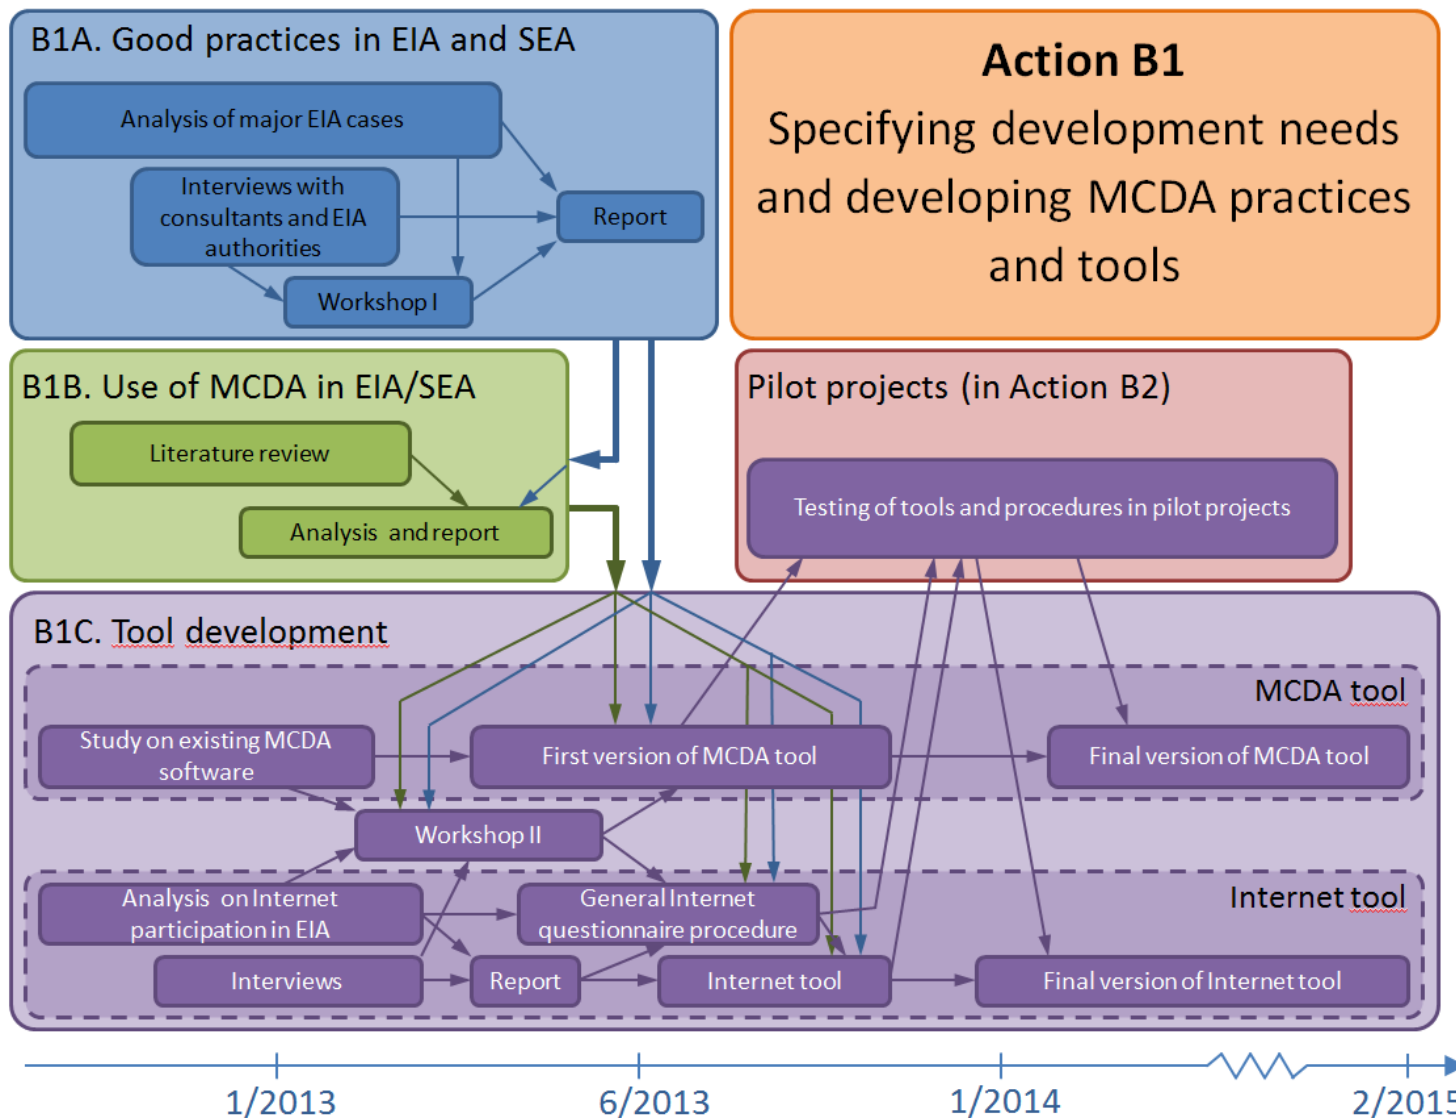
B1A. Good practices in EIA and SEA

Analysis of major EIA cases

Interviews with consultants and EIA authorities

Report

Workshop I

Action B1
Specifying development needs and developing MCDA practices and tools

B1B. Use of MCDA in EIA/SEA

Literature review

Analysis and report

Pilot projects (in Action B2)

Testing of tools and procedures in pilot projects

B1C. Tool development

MCDA tool

Study on existing MCDA software

First version of MCDA tool

Final version of MCDA tool

Workshop II

Internet tool

Analysis on Internet participation in EIA

General Internet questionnaire procedure

Interviews

Report

Internet tool

Final version of Internet tool

1/2013

6/2013

1/2014

2/2015